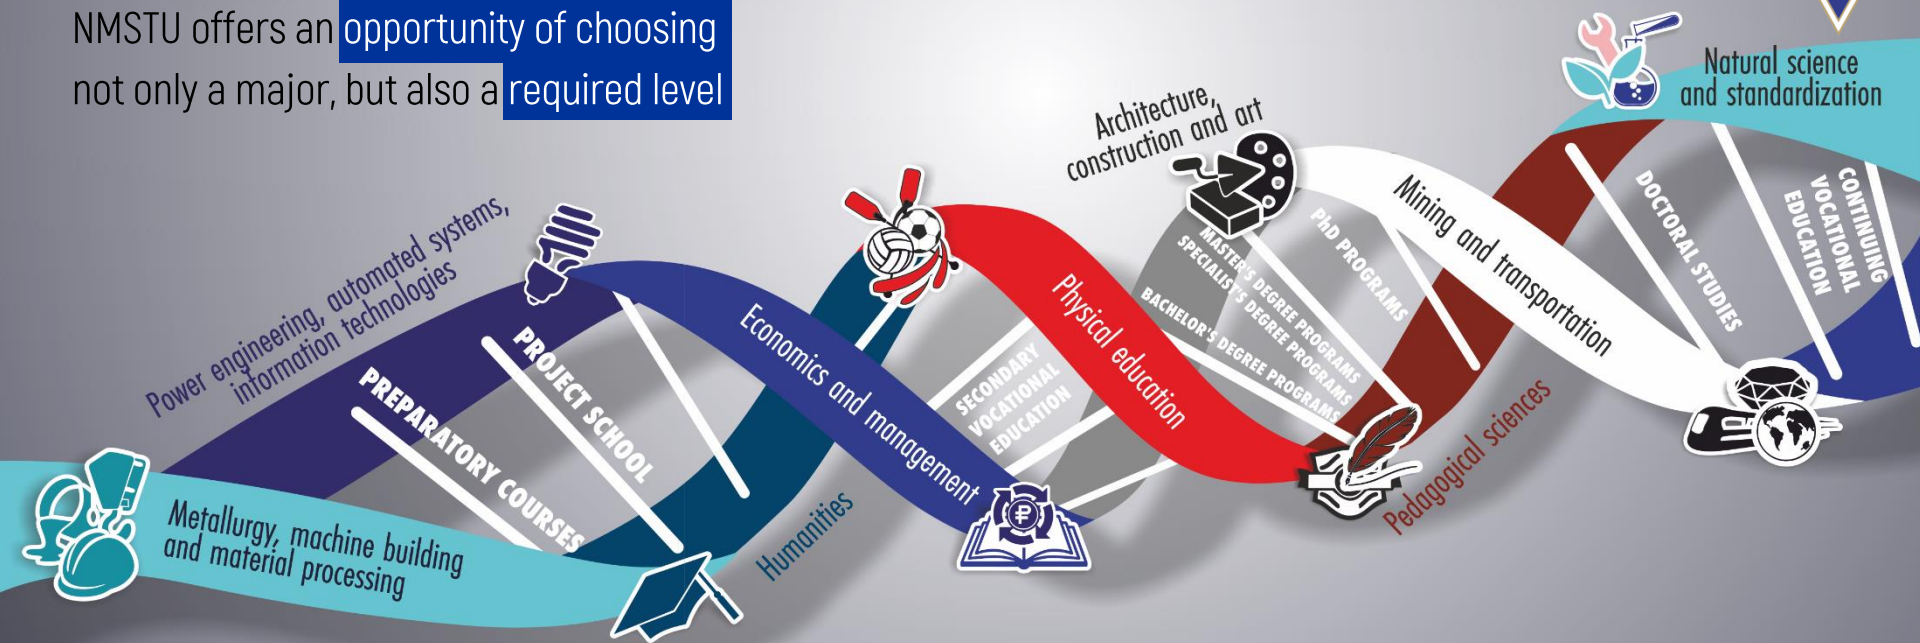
NMSTU offers an opportunity of choosing not only a major, but also a required level

Metallurgy, machine building and material processing

Power engineering, automated systems, information technologies

PREPARATORY COURSES

PROJECT SCHOOL

Humanities

Economics and management

SECONDARY VOCATIONAL EDUCATION

Physical education

BACHELOR'S DEGREE PROGRAMS

SPECIALIST'S DEGREE PROGRAMS

MASTER'S DEGREE PROGRAMS

Architecture, construction and art

PhD PROGRAMS

Pedagogical sciences

Mining and transportation

DOCTORAL STUDIES

CONTINUING VOCATIONAL EDUCATION

Natural science and standardization